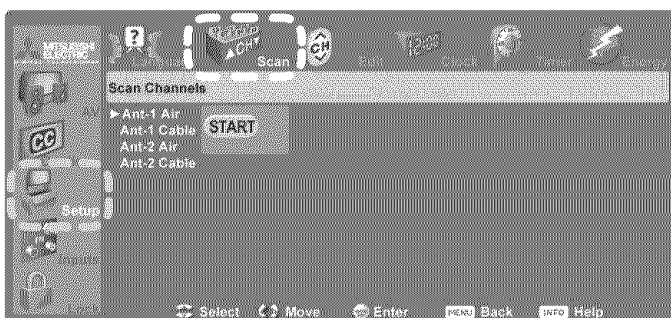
MITSUBISHI ELECTRIC

AV

CC

Setup

Inputs

Lock

Language

Scan

Edit

Clock

Timer

Energy

Scan Channels

► Ant-1 Air
Ant-1 Cable
Ant-2 Air
Ant-2 Cable

START

Select Move Enter MENU Back INFO Help